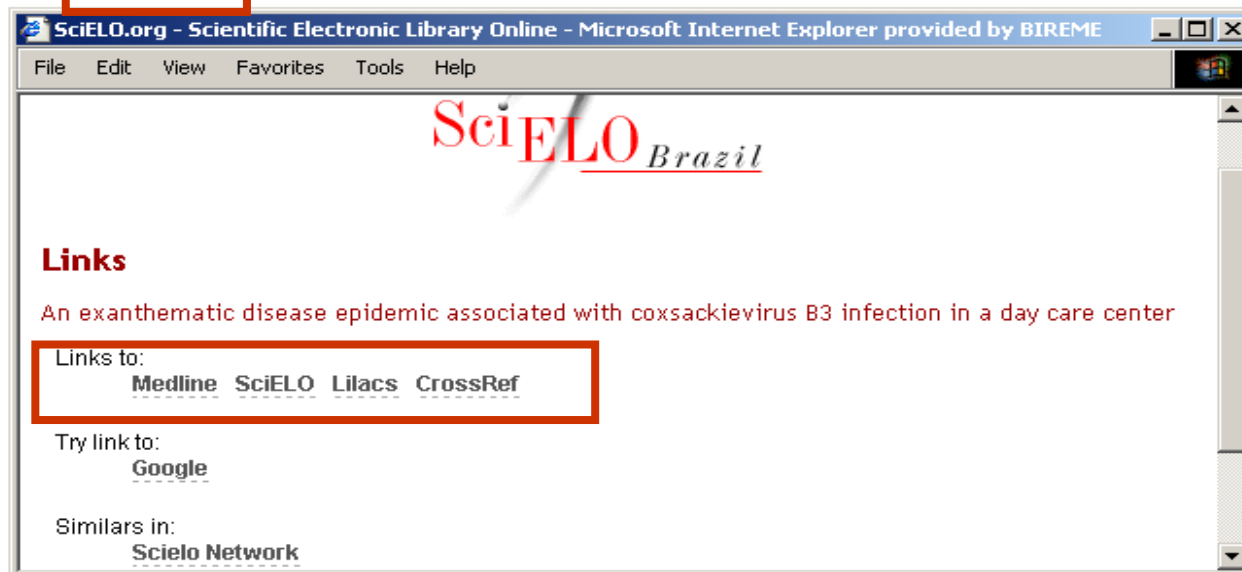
SciELO.org - Scientific Electronic Library Online - Microsoft Internet Explorer provided by BIREME

File Edit View Favorites Tools Help

SciELO Brazil

Links

An exanthematic disease epidemic associated with coxsackievirus B3 infection in a day care center

Links to:
Medline SciELO Lilacs CrossRef

Try link to:
Google

Similars in:
Scielo Network